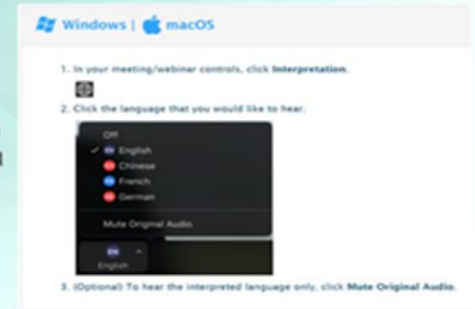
Windows | macOS

1. In your meeting/webinar controls, click **Interpretation**.

2. Click the language that you would like to hear.

Off
✓ EN English
CN Chinese
FR French
DE German

Mute Original Audio

EN
English

3. (Optional) To hear the interpreted language only, click **Mute Original Audio**.